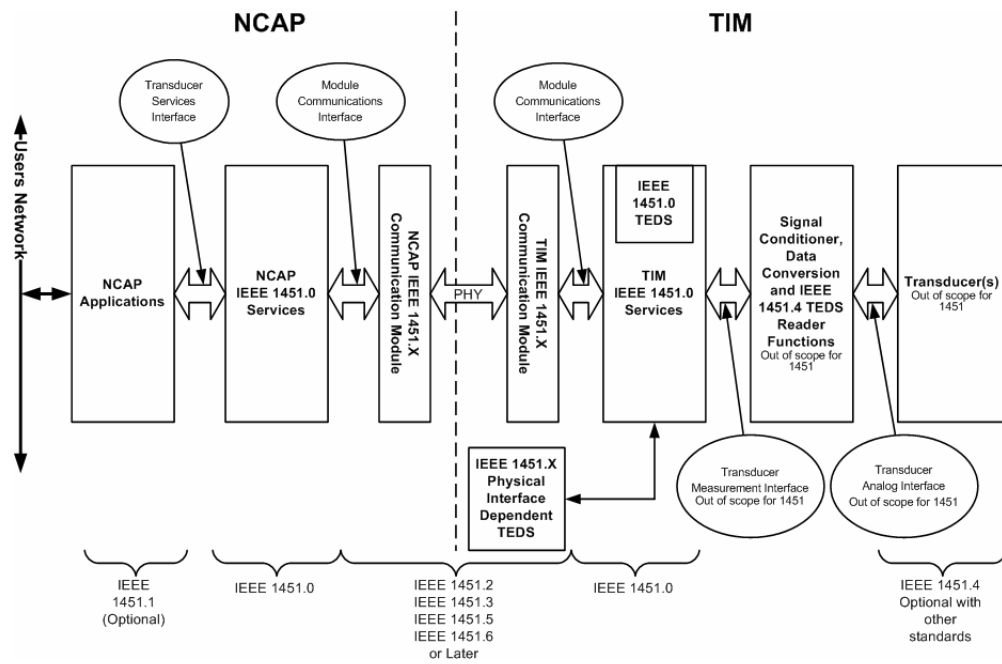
NCAP

TIM

Transducer Services Interface

Module Communications Interface

Module Communications Interface

Users Network

NCAP Applications

NCAP IEEE 1451.0 Services

NCAP IEEE 1451.X Communication Module

PHY

TIM IEEE 1451.X Communication Module

IEEE 1451.0 TEDS

TIM IEEE 1451.0 Services

Signal Conditioner, Data Conversion and IEEE 1451.4 TEDS Reader Functions
Out of scope for 1451

Transducer(s)
Out of scope for 1451

IEEE 1451.X Physical Interface Dependent TEDS

Transducer Measurement Interface
Out of scope for 1451

Transducer Analog Interface
Out of scope for 1451

IEEE 1451.1 (Optional)

IEEE 1451.0

IEEE 1451.2
IEEE 1451.3
IEEE 1451.5
IEEE 1451.6
or Later

IEEE 1451.0

IEEE 1451.4
Optional with other standards